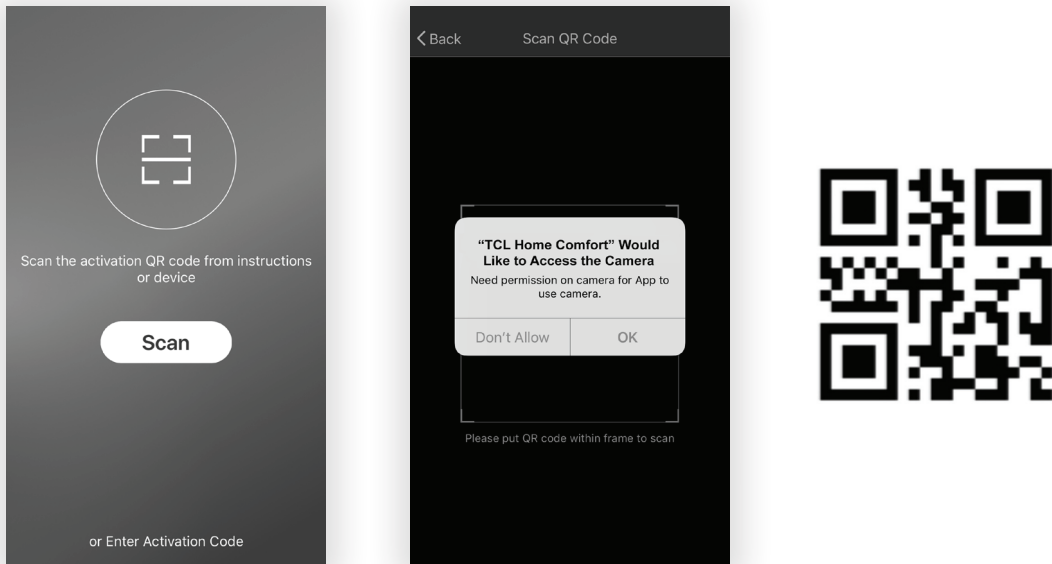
Scan the activation QR code from instructions or device

Scan

or Enter Activation Code

Back

Scan QR Code

"TCL Home Comfort" Would Like to Access the Camera

Need permission on camera for App to use camera.

Don't Allow

OK

Please put QR code within frame to scan